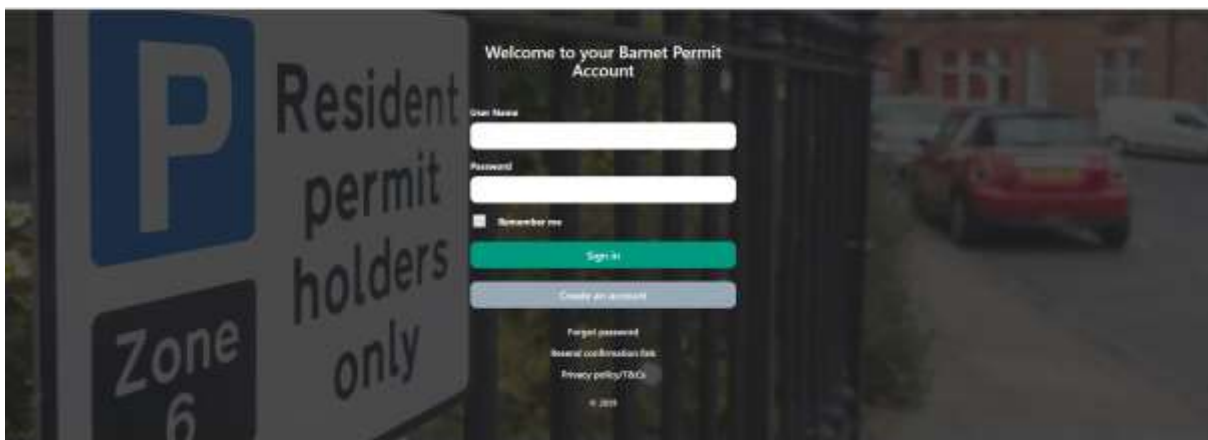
P

Resident permit holders only

Zone 6

Welcome to your Barnet Permit Account

User Name

Password

Remember me

Sign in

Create an account

Forgot password

Resend confirmation link

Privacy policy/T&Cs

© 2019